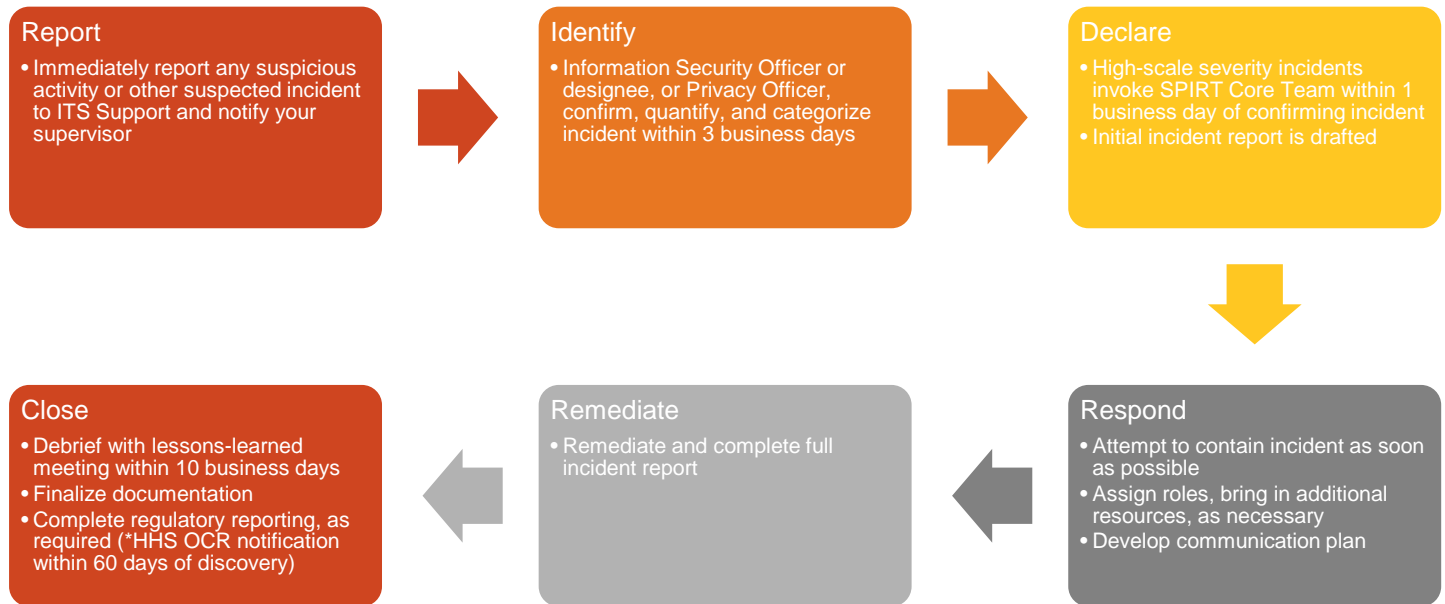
Report

• Immediately report any suspicious activity or other suspected incident to ITS Support and notify your supervisor

Identify

• Information Security Officer or designee, or Privacy Officer, confirm, quantify, and categorize incident within 3 business days

Declare

• High-scale severity incidents invoke SPIRT Core Team within 1 business day of confirming incident
• Initial incident report is drafted

Respond

• Attempt to contain incident as soon as possible
• Assign roles, bring in additional resources, as necessary
• Develop communication plan

Remediate

• Remediate and complete full incident report

Close

• Debrief with lessons-learned meeting within 10 business days
• Finalize documentation
• Complete regulatory reporting, as required (*HHS OCR notification within 60 days of discovery)